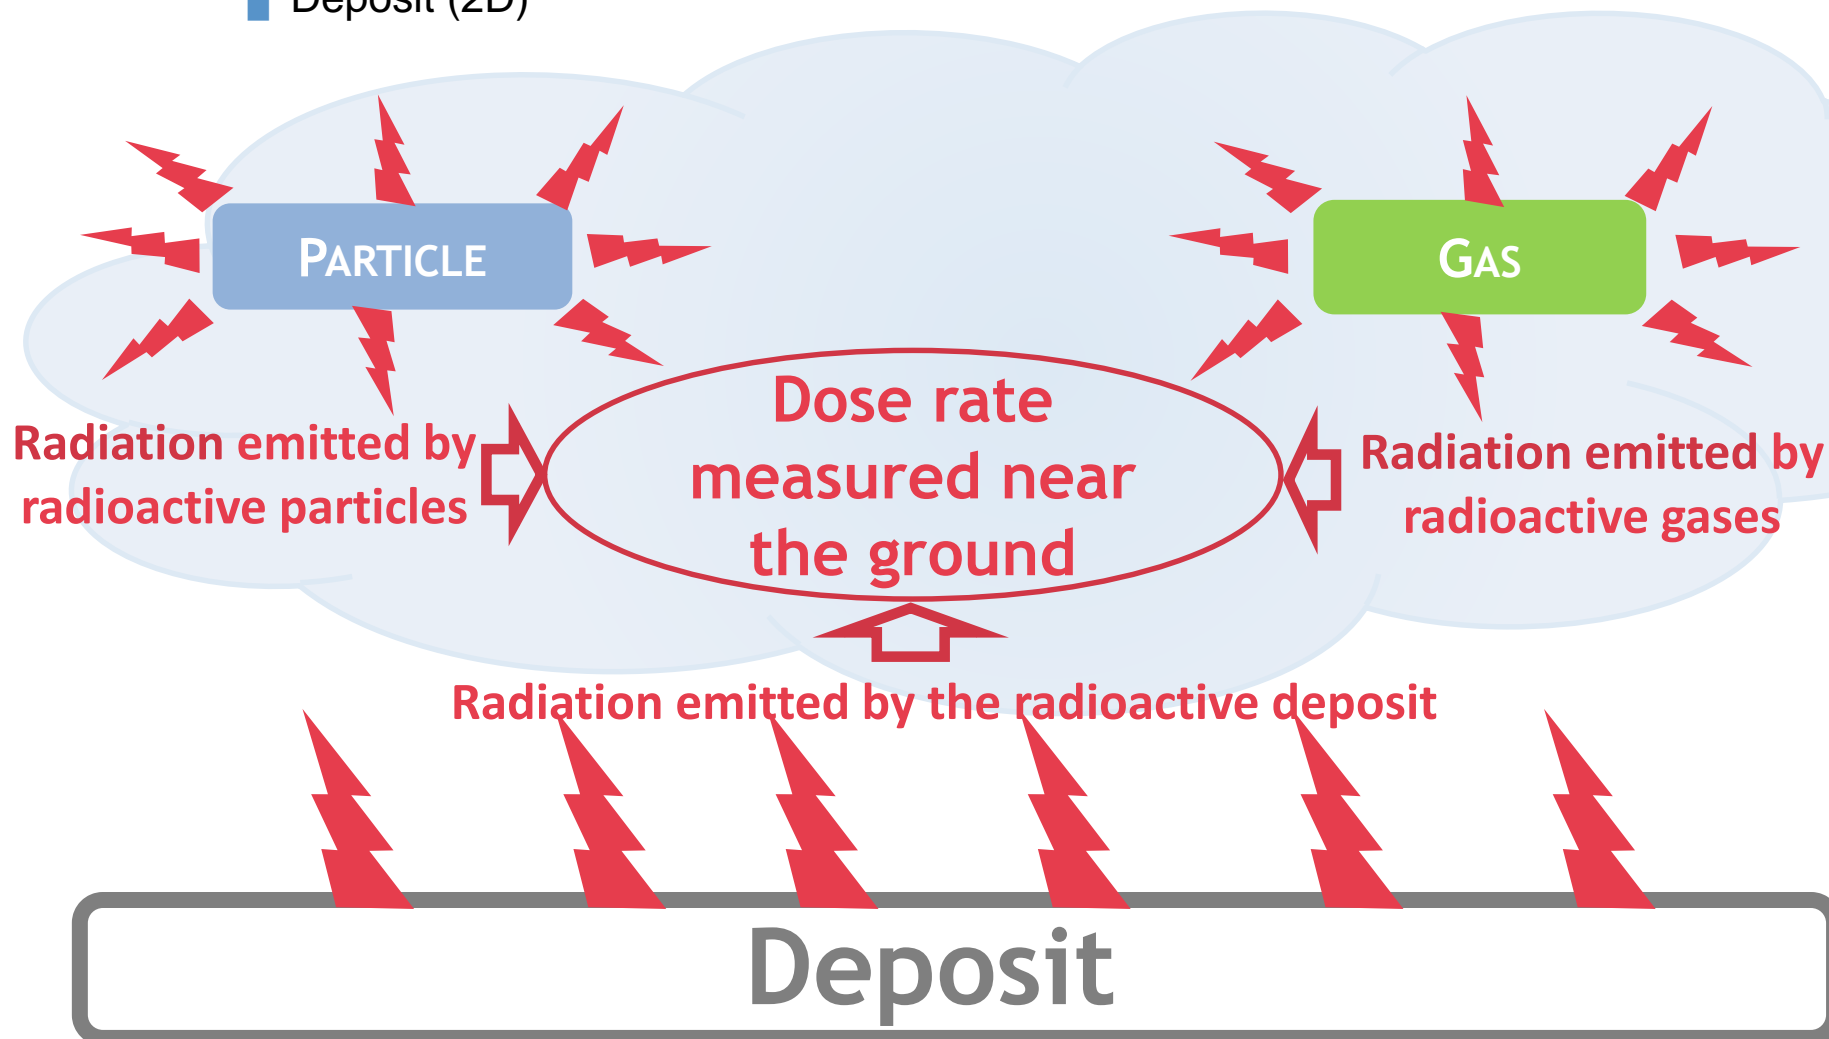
Deposit (2D)

PARTICLE

GAS

Radiation emitted by radioactive particles

Dose rate measured near the ground

Radiation emitted by radioactive gases

Radiation emitted by the radioactive deposit

Deposit